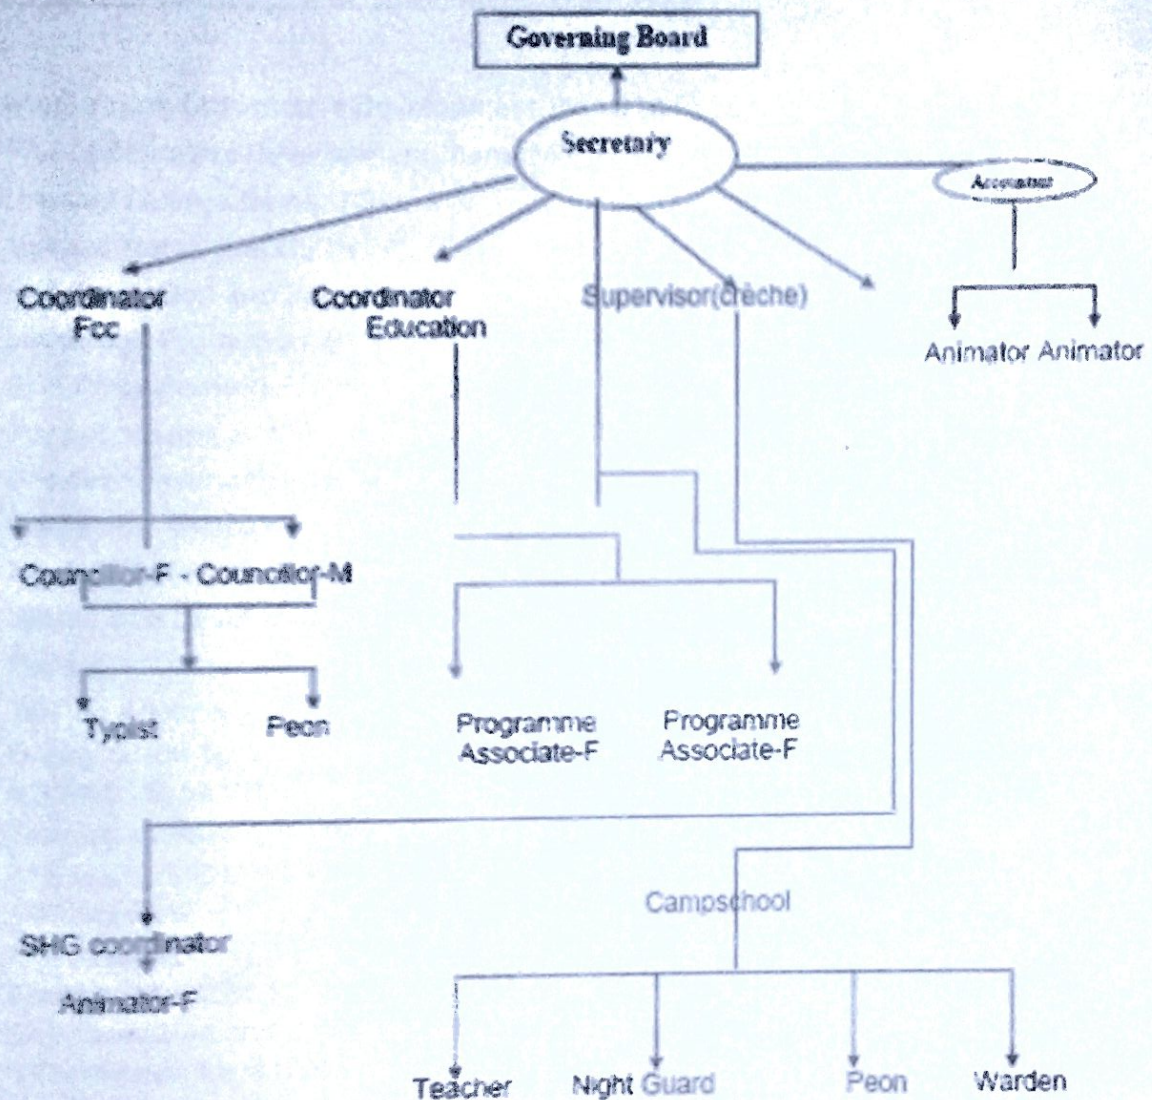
Governing Board

Secretary

Accountant

Coordinator Fcc

Coordinator Education

Supervisor(crèche)

Animator Animator

Councilor-F - Councilor-M

Typist

Peon

Programme Associate-F

Programme Associate-F

Campschool

SHG coordinator

Animator-F

Teacher

Night Guard

Peon

Warden